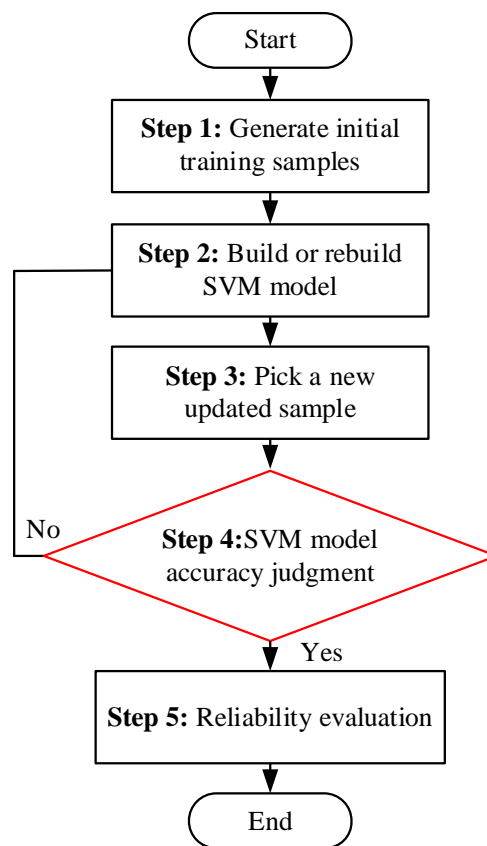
Start

**Step 1:** Generate initial training samples

**Step 2:** Build or rebuild SVM model

**Step 3:** Pick a new updated sample

No

**Step 4:**SVM model accuracy judgment

Yes

**Step 5:** Reliability evaluation

End